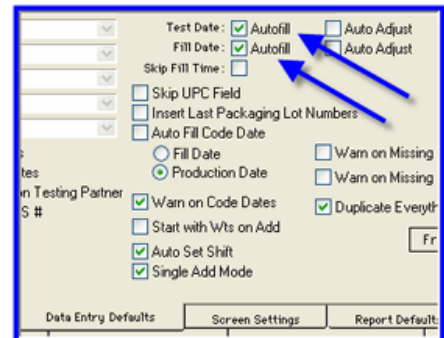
Test Date: Autofill
Auto Adjust
Fill Date: Autofill
Auto Adjust
Skip Fill Time:
Skip UPC Field
Insert Last Packaging Lot Numbers
Auto Fill Code Date
Fill Date
Production Date
Warn on Missing
Warn on Missing
s
tes
n Testing Partner
S #
Warn on Code Dates
Duplicate Everyth
Start with Wts on Add
Fr
Auto Set Shift
Single Add Mode
Data Entry Defaults
Screen Settings
Report Default